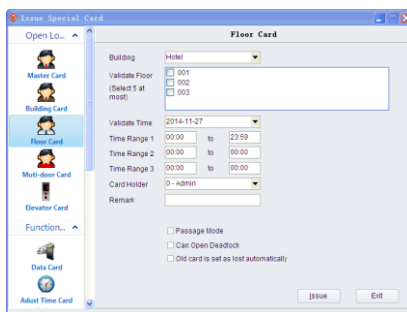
Issue Special Card

Open Lo...

Master Card

Building Card

Floor Card

Muti-door Card

Elevator Card

Function...

Data Card

Adust Time Card

Floor Card

Building Hotel

Validate Floor
(Select 5 at most)

001
002
003

Validate Time 2014-11-27

Time Range 1 00:00 to 23:59

Time Range 2 00:00 to 00:00

Time Range 3 00:00 to 00:00

Card Holder 0 - Admin

Remark

Passage Mode

Can Open Deadlock

Old card is set as lost automatically

Issue

Exit